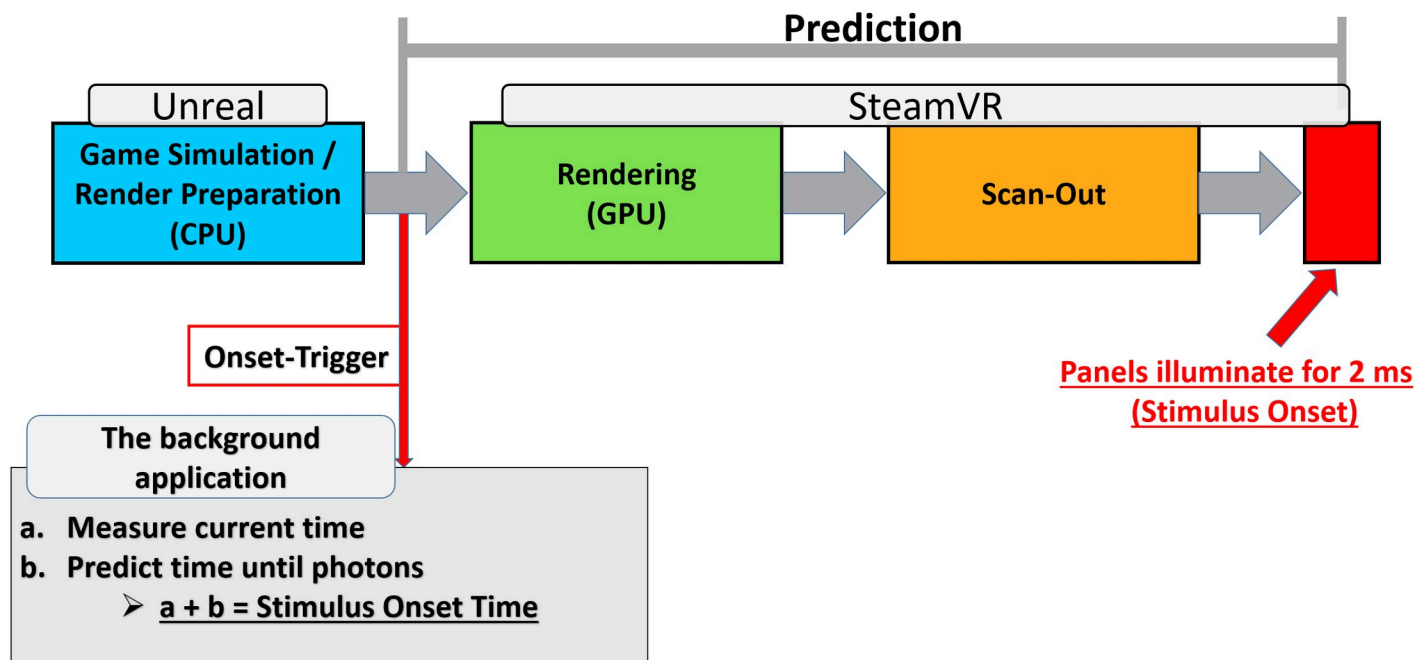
Prediction

Unreal

Game Simulation / Render Preparation (CPU)

SteamVR

Rendering (GPU)

Scan-Out

Onset-Trigger

Panels illuminate for 2 ms (Stimulus Onset)

The background application

a. Measure current time
b. Predict time until photons
➢ a + b = Stimulus Onset Time